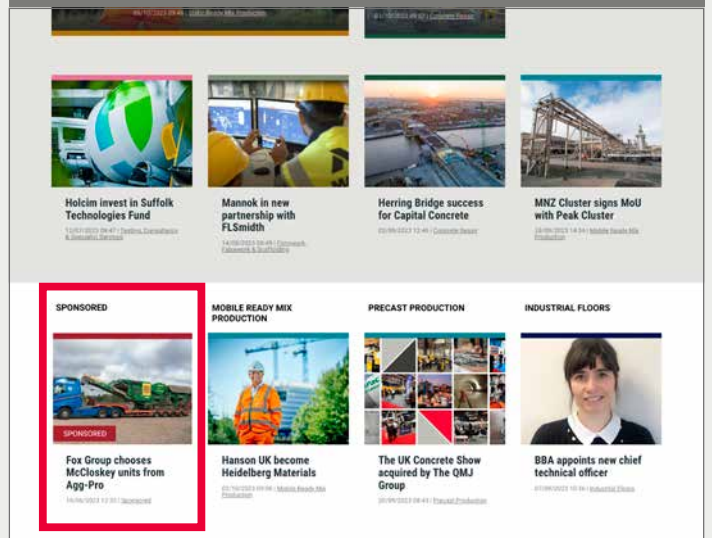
05/10/2023 08:45 | Mobile Ready Mix Production

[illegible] | Concrete Repair

Holcim invest in Suffolk Technologies Fund

12/01/2023 08:47 | Testing, Consultancy & Specialist Services

Mannok in new partnership with FLSmidth

14/08/2023 08:45 | Formwork, Falsework & Scaffolding

Herring Bridge success for Capital Concrete

20/09/2023 12:46 | Concrete Repair

MNZ Cluster signs MoU with Peak Cluster

28/09/2023 14:34 | Mobile Ready Mix Production

SPONSORED

SPONSORED

Fox Group chooses McCloskey units from Agg-Pro

16/06/2023 12:30 | Sponsored

MOBILE READY MIX PRODUCTION

Hanson UK become Heidelberg Materials

02/10/2023 09:00 | Mobile Ready Mix Production

PRECAST PRODUCTION

The UK Concrete Show acquired by The QMJ Group

20/09/2023 08:43 | Precast Production

INDUSTRIAL FLOORS

BBA appoints new chief technical officer

07/09/2023 10:36 | Industrial Floors